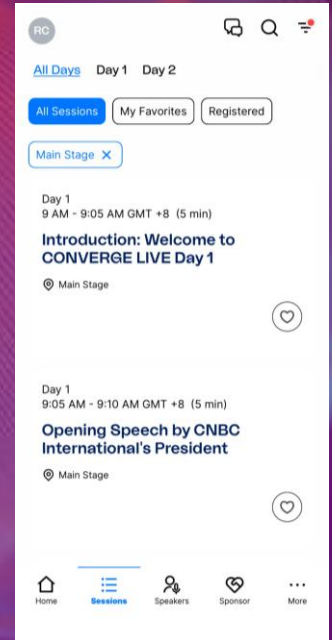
RC

All Days Day 1 Day 2

All Sessions My Favorites Registered

Main Stage ✕

Day 1
9 AM - 9:05 AM GMT +8 (5 min)

Introduction: Welcome to CONVERGE LIVE Day 1

Main Stage

Day 1
9:05 AM - 9:10 AM GMT +8 (5 min)

Opening Speech by CNBC International's President

Main Stage

Home Sessions Speakers Sponsor More